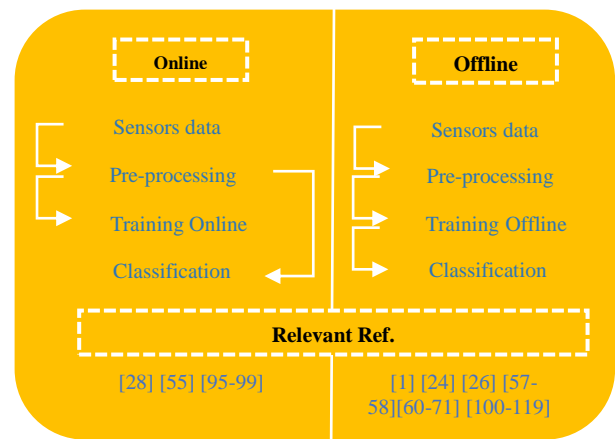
Online

Sensors data

Pre-processing

Training Online

Classification

Offline

Sensors data

Pre-processing

Training Offline

Classification

Relevant Ref.

[28] [55] [95-99]

[1] [24] [26] [57-58][60-71] [100-119]